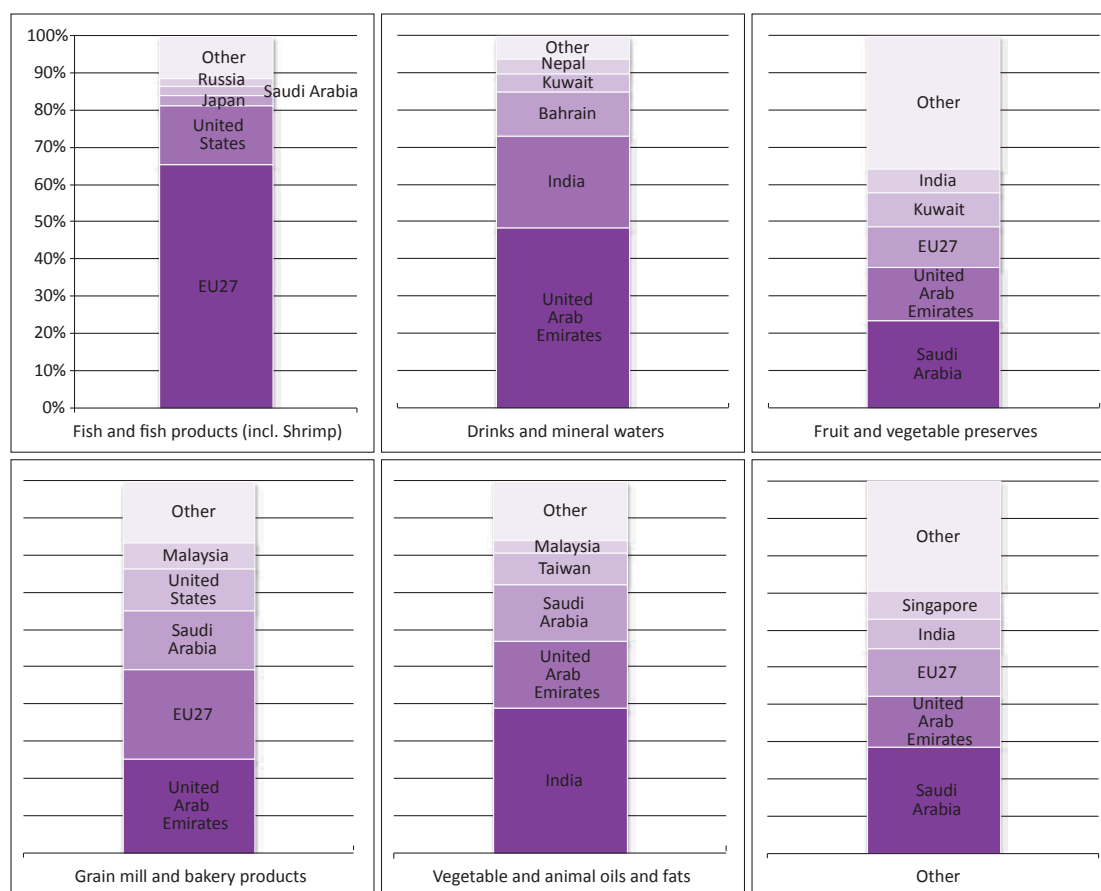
100%
90%
80%
70%
60%
50%
40%
30%
20%
10%
0%

Other
Russia
Saudi Arabia
Japan
United States
EU27

Fish and fish products (incl. Shrimp)

Other
Nepal
Kuwait
Bahrain
India
United Arab Emirates

Drinks and mineral waters

Other
India
Kuwait
EU27
United Arab Emirates
Saudi Arabia

Fruit and vegetable preserves

Other
Malaysia
United States
Saudi Arabia
EU27
United Arab Emirates

Grain mill and bakery products

Other
Malaysia
Taiwan
Saudi Arabia
United Arab Emirates
India

Vegetable and animal oils and fats

Other
Singapore
India
EU27
United Arab Emirates
Saudi Arabia

Other